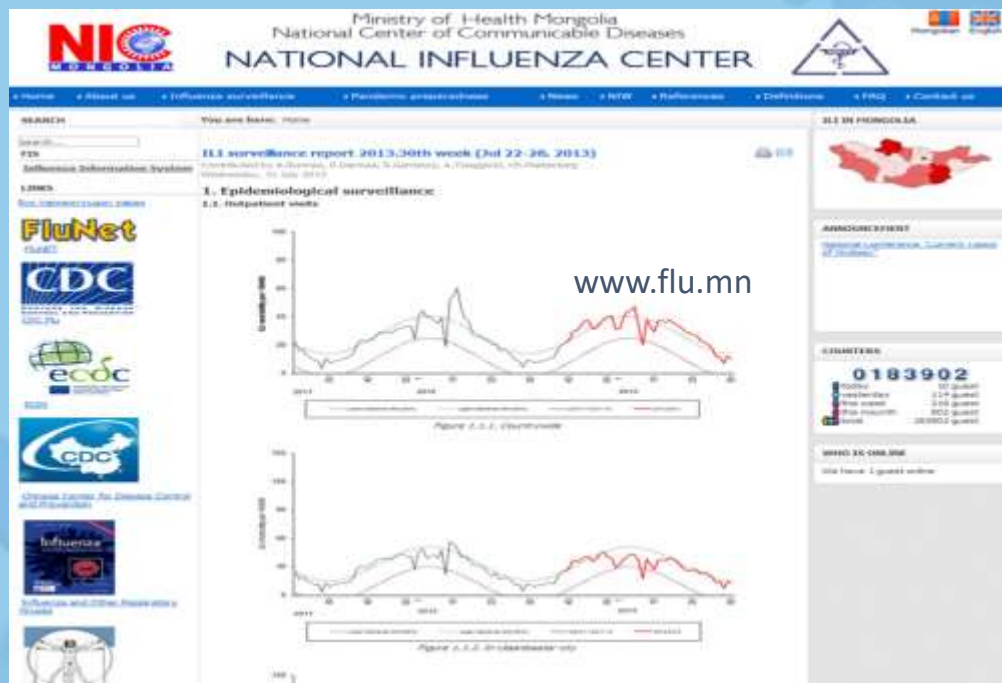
NIC MONGOLIA

Ministry of Health Mongolia
National Center of Communicable Diseases
NATIONAL INFLUENZA CENTER

Mongolian English

Home | About us | Influenza surveillance | Pandemic preparedness | News | NIW | References | Definitions | FAQ | Contact us

SEARCH

You are here: Home

ILI surveillance report 2013.30th week (Jul 22-28, 2013)

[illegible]

1. Epidemiological surveillance
1.1. Inpatient visits

www.flu.mn

Figure 1.1.1. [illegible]

Figure 1.1.2. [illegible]

FIS
Influenza Information System

LINKS

FluNet
FluNet

CDC

ecdc

CDC

Chinese Center for Disease Control and Prevention

Influenza

Influenza and Other Respiratory Viruses

ILI IN MONGOLIA

ANNOUNCEMENT

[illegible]

COUNTERS

0183902

WHO IS ONLINE

We have 1 guest online